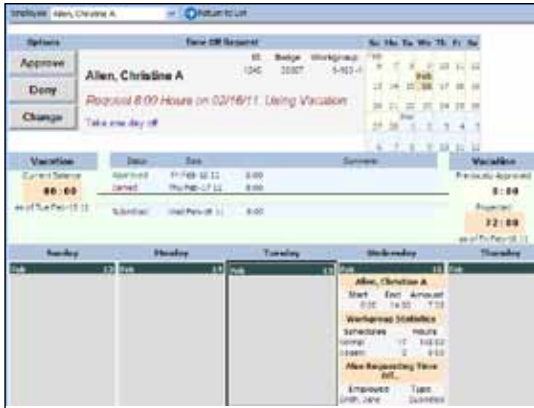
Employee Allen, Christine A. Return to List

Options

Approve

Deny

Change

Time Off Request

Allen, Christine A

ID Badge Workgroup
1240 20007 5-922-1

Request 8:00 Hours on 02/16/11. Using Vacation

Take one day off

Su Mo Tu We Th Fr Sa

Feb

Mar

Vacation

Current Balance

80:00

as of Tue Feb-15 11

Status Date Comment

Approved Fri Feb-11 11 8:00

Denied Thu Feb-17 11 8:00

Submitted Wed Feb-16 11 8:00

Vacation

Previously Approved

8:00

Projected

72:00

as of Fri Feb-18 11

Sunday Monday Tuesday Wednesday Thursday

Feb 13 Feb 14 Feb 15 Feb 16

Allen, Christine A

Start End Amount
8:00 16:30 7:30

Workgroup Statistics

Schedules Hours

Normal 17 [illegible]

Losses 2 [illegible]

Also Requesting Time off

Employee Type

Smith, Jane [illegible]